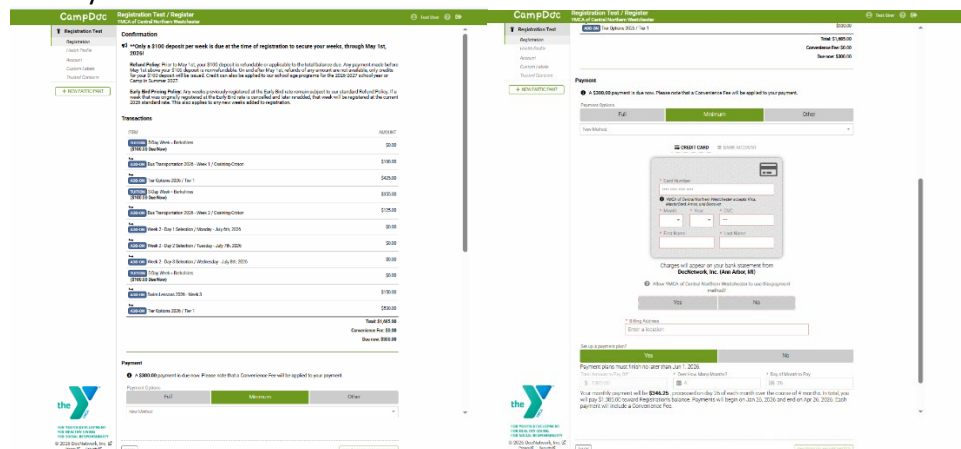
CampDoc

Registration Test / Register
YMCA of Central Northern Westchester

Test User

Registration Test
Registration
Health Profile
Account
Custom Labels
Trusted Contacts

+ NEW PARTICIPANT

Confirmation

**Only a $100 deposit per week is due at the time of registration to secure your weeks, through May 1st, 2026!

Refund Policy: Prior to May 1st, your $100 deposit is refundable or applicable to the total balance due. Any payment made before May 1st above your $100 deposit is nonrefundable. On and after May 1st, refunds of any amount are not available, only credits for your $100 deposit will be issued. Credit can also be applied to our school age programs for the 2026-2027 school year or Camp in Summer 2027.

Early Bird Pricing Policy: Any weeks previously registered at the Early Bird rate remain subject to our standard Refund Policy. If a week that was originally registered at the Early Bird rate is cancelled and later re-added, that week will be registered at the current 2026 standard rate. This also applies to any new weeks added to registration.

Transactions

| ITEM | AMOUNT |
|---|---|
| TUITION 5 Day Week - Berkshires ($100.00 Due Now) | $0.00 |
| ADD-ON Bus Transportation 2026 - Week 1 / Cedar Crest | $100.00 |
| ADD-ON Tier Options 2026 / Tier 1 | $425.00 |
| TUITION 5 Day Week - Berkshires ($100.00 Due Now) | $0.00 |
| ADD-ON Bus Transportation 2026 - Week 2 / Cedar Crest | $125.00 |
| ADD-ON Week 2 - Day 1 Selection / Monday - July 6th, 2026 | $0.00 |
| ADD-ON Week 2 - Day 2 Selection / Tuesday - July 7th, 2026 | $0.00 |
| ADD-ON Week 2 - Day 3 Selection / Wednesday - July 8th, 2026 | $0.00 |
| TUITION 5 Day Week - Berkshires ($100.00 Due Now) | $0.00 |
| ADD-ON Swim Lessons 2026 - Week 3 | $100.00 |
| ADD-ON Tier Options 2026 / Tier 1 | $500.00 |

Total: $1,605.00
Convenience Fee: $0.00
Due now: $300.00

Payment

A $300.00 payment is due now. Please note that a Convenience Fee will be applied to your payment.

Payment Options
Full | Minimum | Other

New Method

FOR YOUTH DEVELOPMENT
FOR HEALTHY LIVING
FOR SOCIAL RESPONSIBILITY

© 2026 DocNetwork, Inc.

CampDoc

Registration Test / Register
YMCA of Central Northern Westchester

Test User

ADD-ON Tier Options 2026 / Tier 1 $500.00

Total: $1,605.00
Convenience Fee: $0.00
Due now: $300.00

Payment

A $300.00 payment is due now. Please note that a Convenience Fee will be applied to your payment.

Payment Options
Full | Minimum | Other

New Method

CREDIT CARD | BANK ACCOUNT

* Card Number
YMCA of Central Northern Westchester accepts Visa, MasterCard, Amex, and Discover.
* Month | * Year | * CVC
* First Name | * Last Name

Charges will appear on your bank statement from DocNetwork, Inc. (Ann Arbor, MI)

Allow YMCA of Central Northern Westchester to use/file payment method?
Yes | No

* Billing Address
Enter a location

Set up a payment plan?
Yes | No

Payment plans must finish no later than Jun 1, 2026.

Total Amount to Pay Off | * Over How Many Months? | * Day of Month to Pay
$1,305.00 | 4 | 26

Your monthly payment will be $346.25, processed on day 26 of each month over the course of 4 months. In total, you will pay $1,385.00 toward Registration's balance. Payments will begin on Jan 26, 2026 and end on Apr 26, 2026. Each payment will include a Convenience Fee.

FOR YOUTH DEVELOPMENT
FOR HEALTHY LIVING
FOR SOCIAL RESPONSIBILITY

© 2026 DocNetwork, Inc.